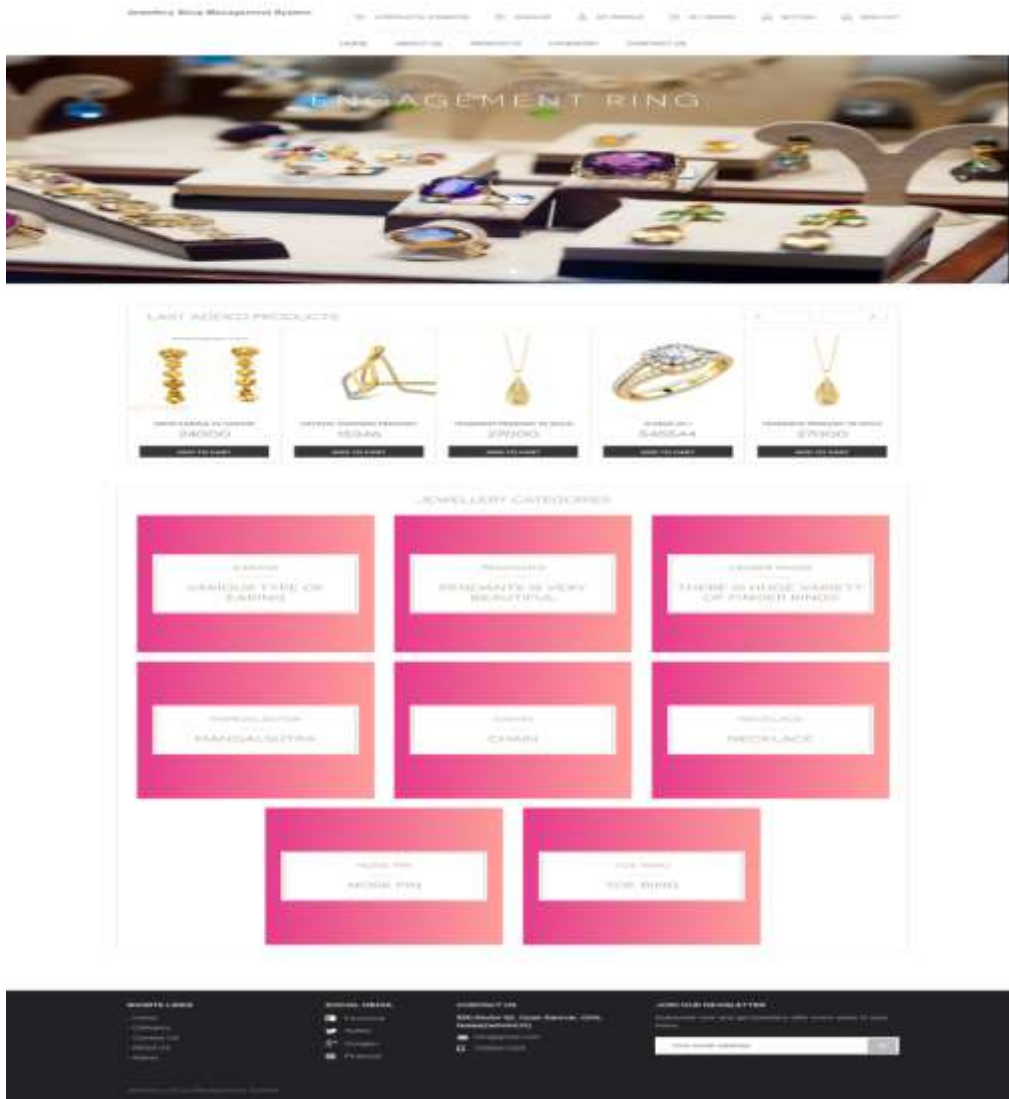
Jewellery Shop Management System

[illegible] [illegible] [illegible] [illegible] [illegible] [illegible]

HOME ABOUT US PRODUCTS CATEGORY CONTACT US

ENGAGEMENT RING

LAST ADDED PRODUCTS

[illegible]
34000
ADD TO CART

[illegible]
15346
ADD TO CART

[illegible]
27000
ADD TO CART

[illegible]
345544
ADD TO CART

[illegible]
27000
ADD TO CART

JEWELLERY CATEGORIES

EARING
VARIOUS TYPE OF EARING

PENDANTS
PENDANTS IS VERY BEAUTIFUL

FINGER RINGS
THERE IS HUGE VARIETY OF FINGER RINGS

MANGALSUTRA
MANGALSUTRA

CHAIN
CHAIN

NECKLACE
NECKLACE

NOSE PIN
NOSE PIN

TOE RING
TOE RING

WEBSITE LINKS
Home
Category
Contact Us
About Us
Admin

SOCIAL MEDIA
Facebook
Twitter
Google+
Pinterest

CONTACT US
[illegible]
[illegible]
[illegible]

JOIN OUR NEWSLETTER
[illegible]
Your email address

Jewellery Shop Management System